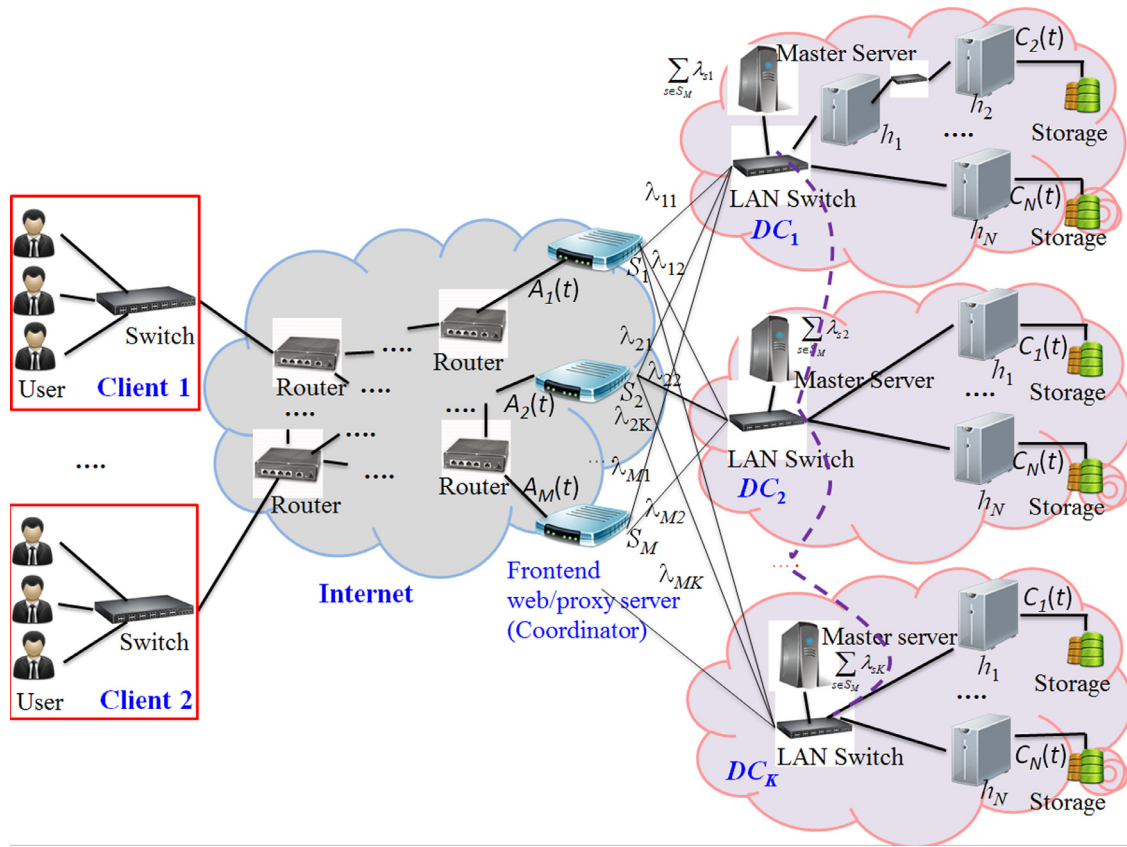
Switch
User
Client 1
....
Switch
User
Client 2
Router
....
....
Router
....
....
Router
....
....
Router
....
Internet
$A_1(t)$
$S_1$
$A_2(t)$
$S_2$
$A_M(t)$
$S_M$
Frontend web/proxy server (Coordinator)
$\lambda_{11}$
$\lambda_{12}$
$\lambda_{21}$
$\lambda_{22}$
$\lambda_{2K}$
$\lambda_{M1}$
$\lambda_{M2}$
$\lambda_{MK}$
$\sum_{s\in S_M}\lambda_{s1}$
Master Server
$C_2(t)$
$h_2$
$h_1$
....
Storage
LAN Switch
$DC_1$
$C_N(t)$
$h_N$
Storage
$\sum_{s\in S_M}\lambda_{s2}$
Master Server
$C_1(t)$
$h_1$
Storage
....
LAN Switch
$DC_2$
$C_N(t)$
$h_N$
Storage
....
Master server
$\sum_{s\in S_M}\lambda_{sK}$
$C_1(t)$
$h_1$
Storage
....
LAN Switch
$DC_K$
$C_N(t)$
$h_N$
Storage